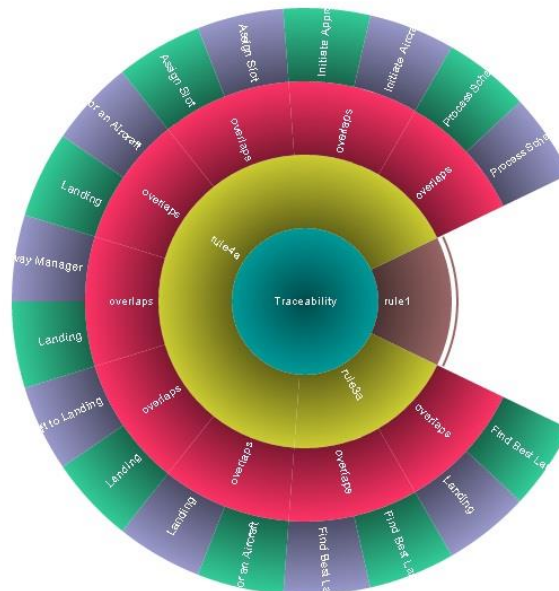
Traceability

rule1

rule4a

rule3a

overlaps

overlaps

overlaps

overlaps

overlaps

overlaps

overlaps

overlaps

overlaps

Assign Slot

Assign Slot

Initiate Appr

Initiate Aircr

Process Sche

Process Sche

or an Aircraft

Landing

way Manager

Landing

t to Landing

Landing

Landing

or an Aircraft

Find Best La

Find Best La

Landing

Find Best La